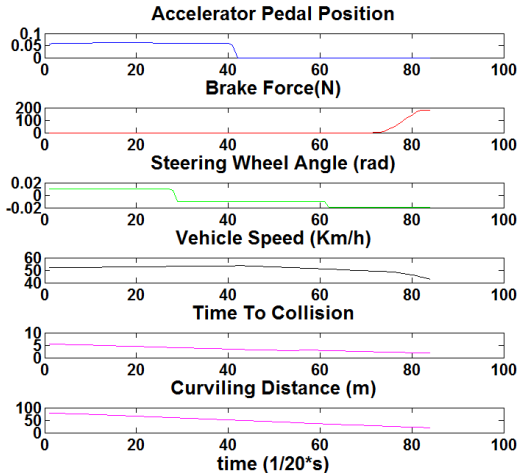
Accelerator Pedal Position
0.1
0.05
0
0 20 40 60 80 100
Brake Force(N)
200
100
0
0 20 40 60 80 100
Steering Wheel Angle (rad)
0.02
0
-0.02
0 20 40 60 80 100
Vehicle Speed (Km/h)
60
50
40
0 20 40 60 80 100
Time To Collision
10
5
0
0 20 40 60 80 100
Curviling Distance (m)
100
50
0
0 20 40 60 80 100
time (1/20*s)